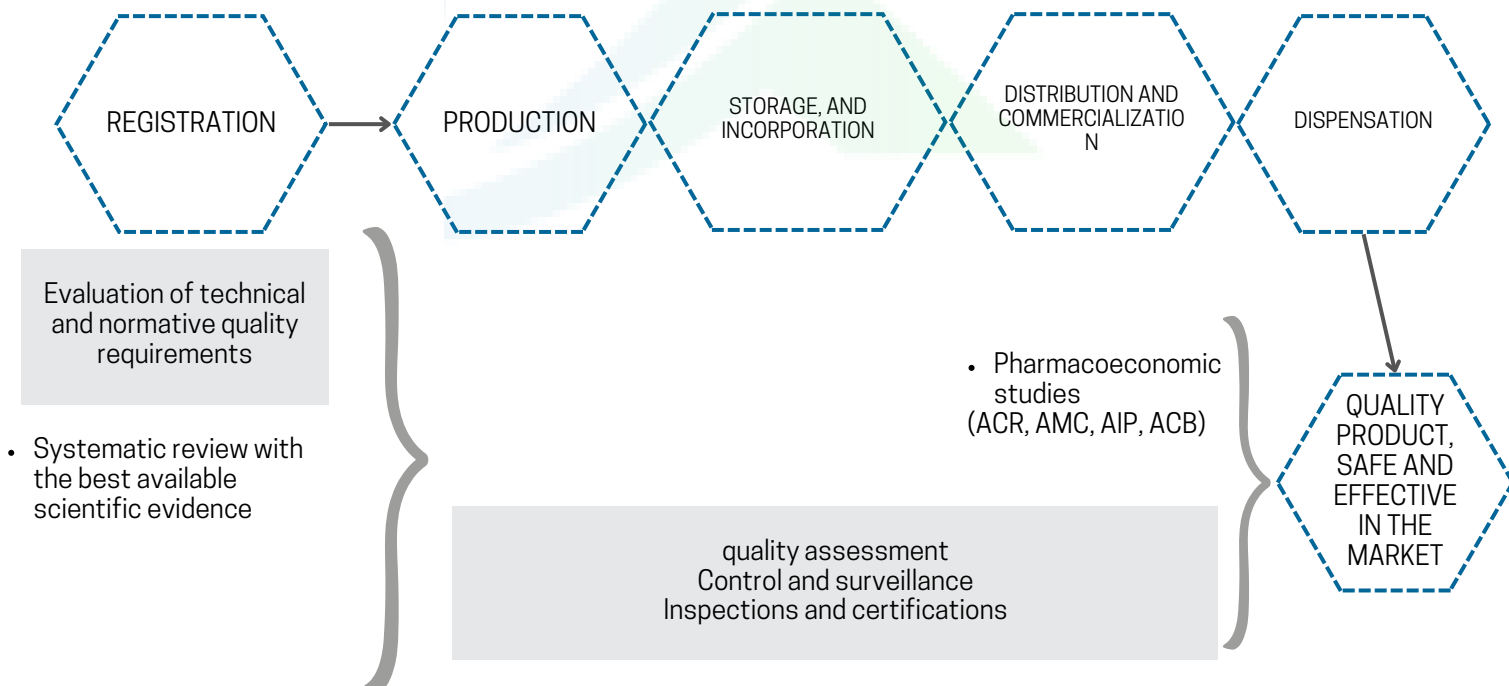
REGISTRATION

PRODUCTION

STORAGE, AND INCORPORATION

DISTRIBUTION AND COMMERCIALIZATIO N

DISPENSATION

Evaluation of technical and normative quality requirements

• Systematic review with the best available scientific evidence

• Pharmacoeconomic studies (ACR, AMC, AIP, ACB)

QUALITY PRODUCT, SAFE AND EFFECTIVE IN THE MARKET

quality assessment
Control and surveillance
Inspections and certifications